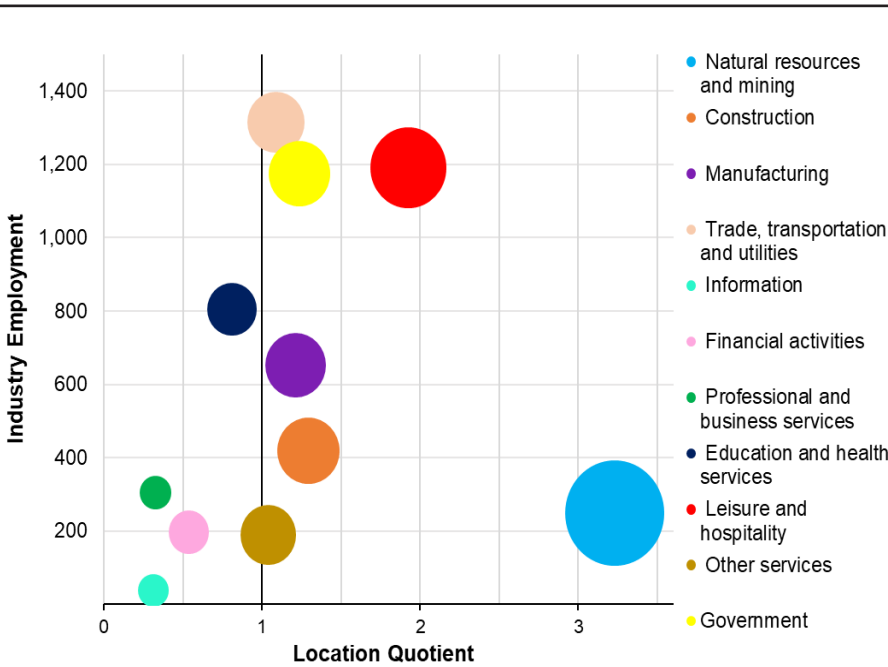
Industry Employment

1,400
1,200
1,000
800
600
400
200

0
1
2
3

Location Quotient

Natural resources and mining
Construction
Manufacturing
Trade, transportation and utilities
Information
Financial activities
Professional and business services
Education and health services
Leisure and hospitality
Other services
Government